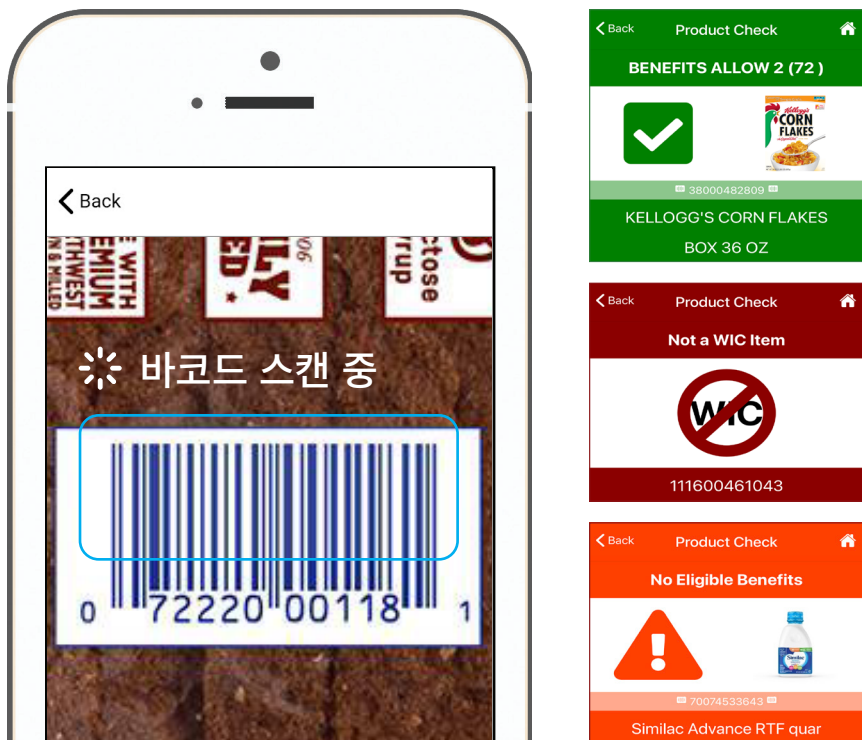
Back

E WITH
EMIUM
THWEST
N & MILLED

LY
ED

90

ctose
rup

바코드 스캔 중

0 72220 00118 1

Back Product Check
BENEFITS ALLOW 2 (72 )
Kellogg's CORN FLAKES
38000482809
KELLOGG'S CORN FLAKES
BOX 36 OZ

Back Product Check
Not a WIC Item
WIC
111600461043

Back Product Check
No Eligible Benefits
Similac
70074533643
Similac Advance RTF quar